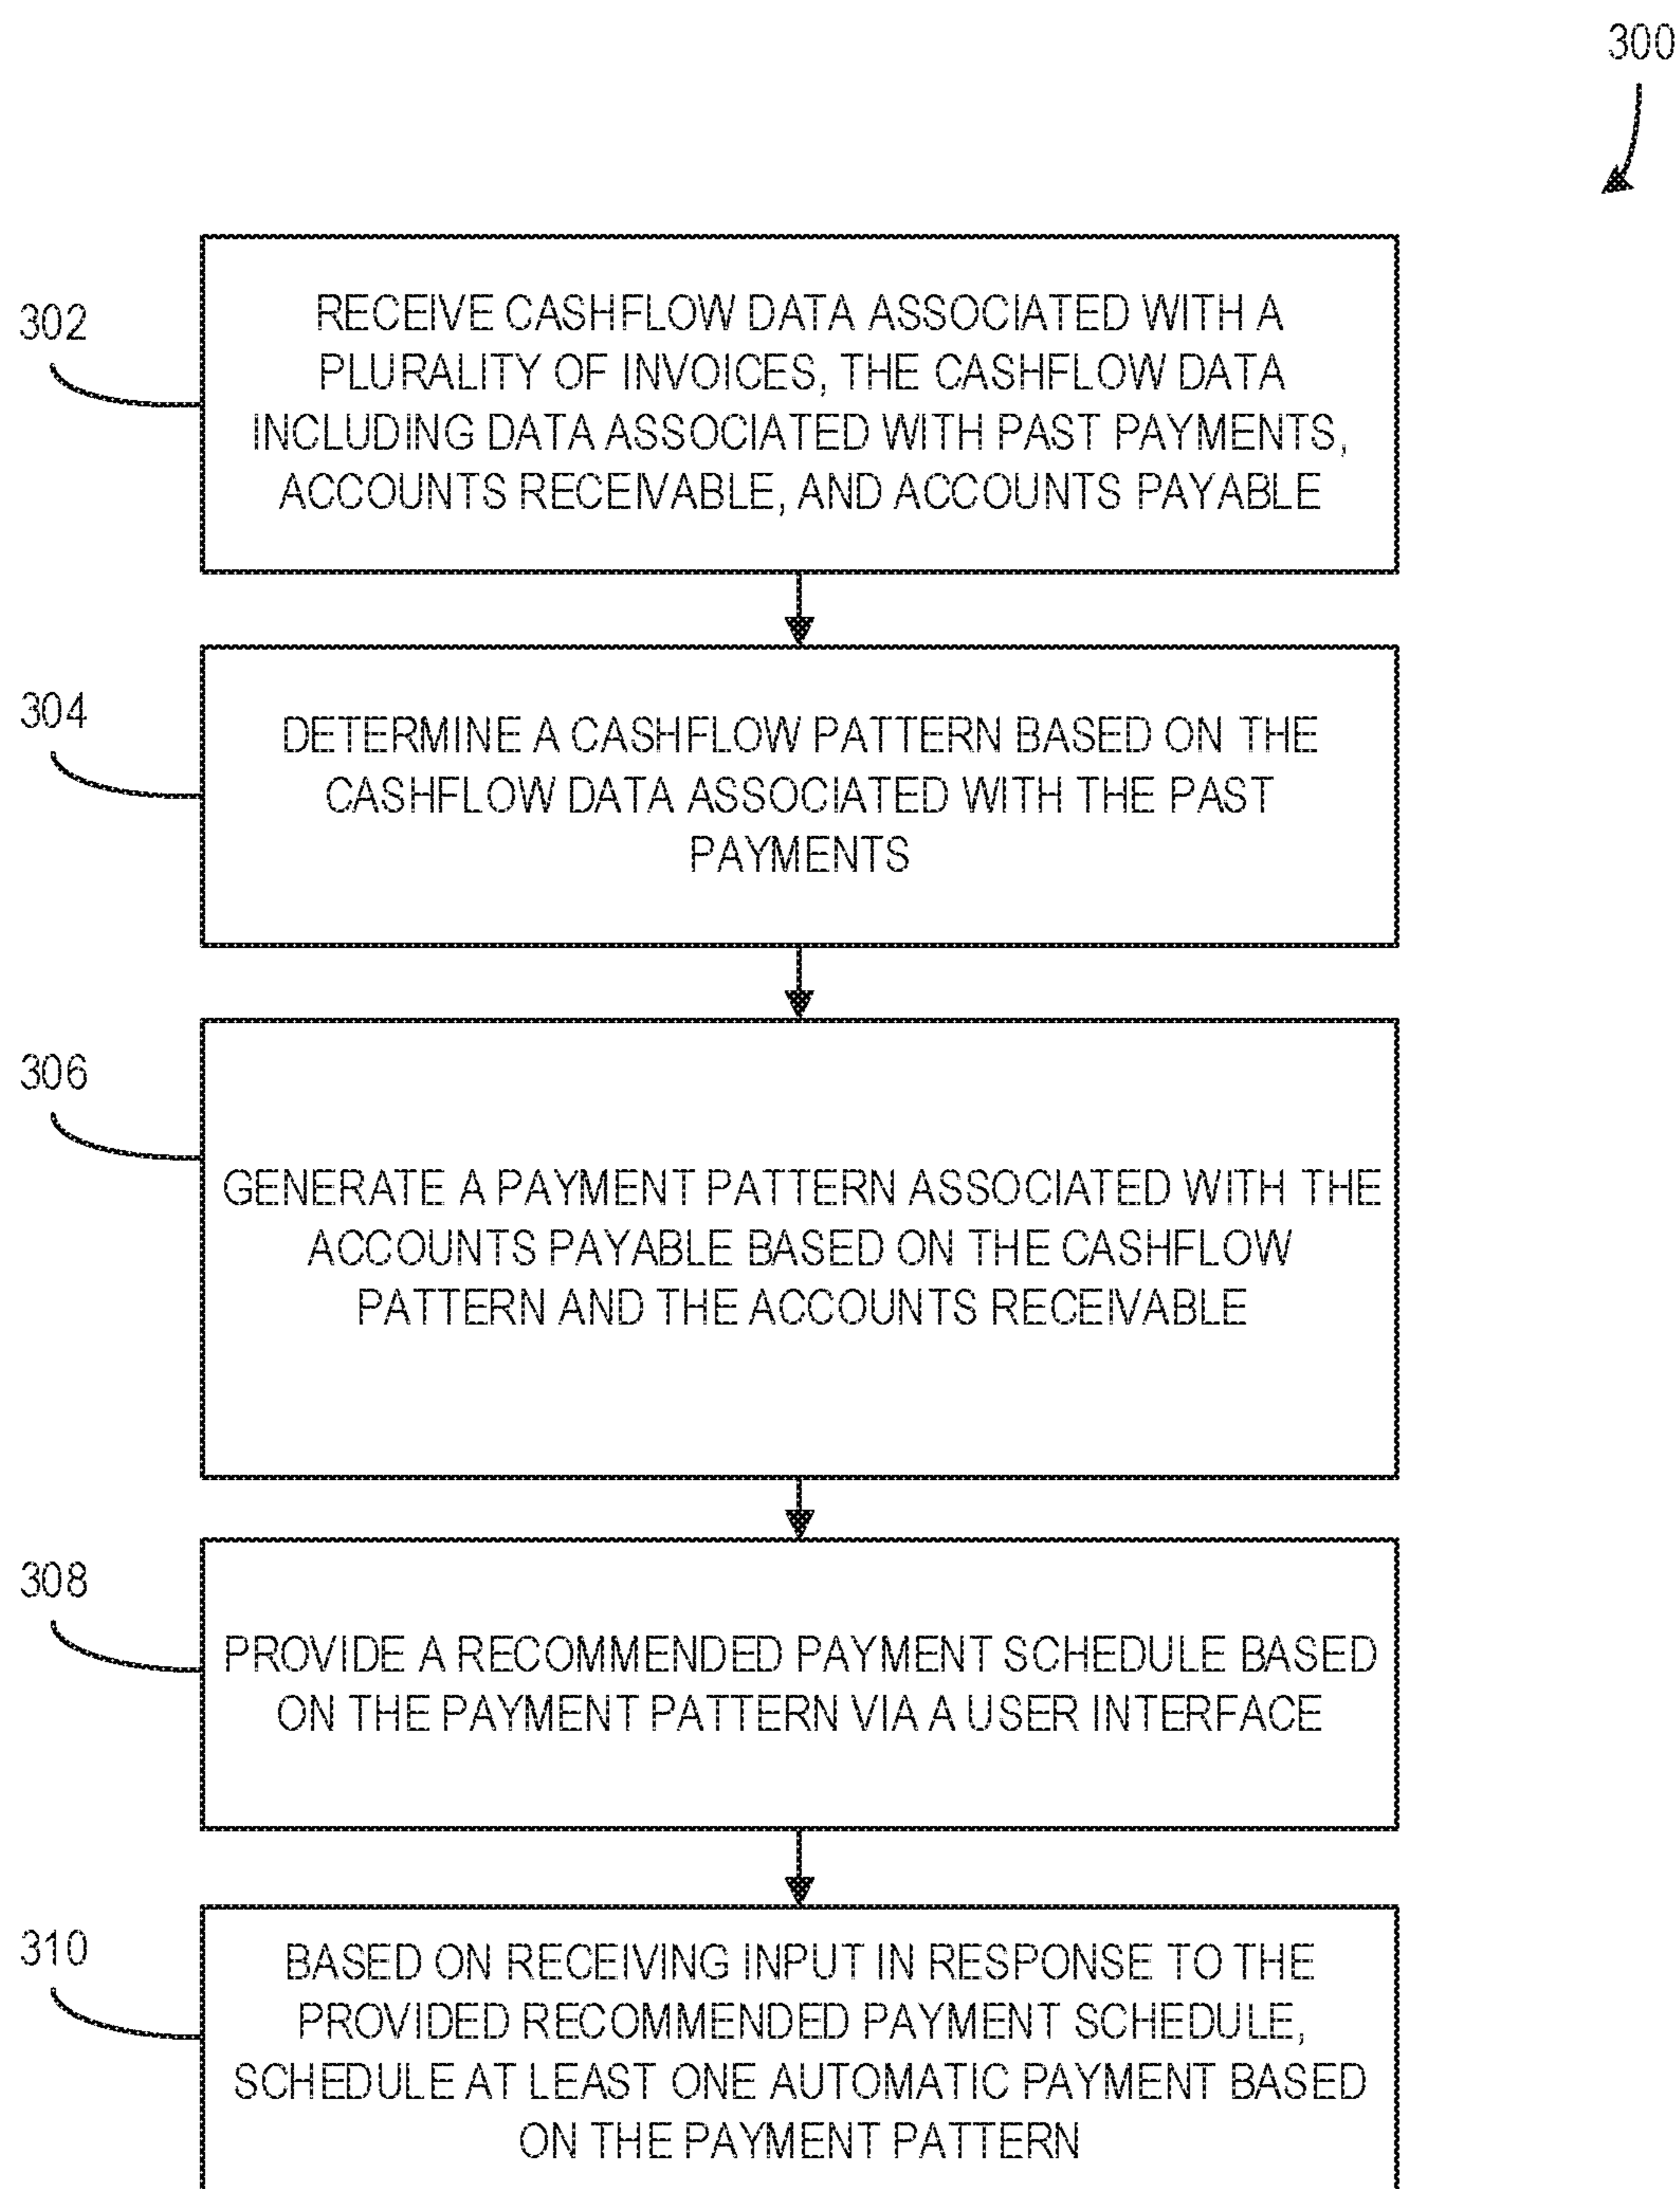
300

302

RECEIVE CASHFLOW DATA ASSOCIATED WITH A PLURALITY OF INVOICES, THE CASHFLOW DATA INCLUDING DATA ASSOCIATED WITH PAST PAYMENTS, ACCOUNTS RECEIVABLE, AND ACCOUNTS PAYABLE

304

DETERMINE A CASHFLOW PATTERN BASED ON THE CASHFLOW DATA ASSOCIATED WITH THE PAST PAYMENTS

306

GENERATE A PAYMENT PATTERN ASSOCIATED WITH THE ACCOUNTS PAYABLE BASED ON THE CASHFLOW PATTERN AND THE ACCOUNTS RECEIVABLE

308

PROVIDE A RECOMMENDED PAYMENT SCHEDULE BASED ON THE PAYMENT PATTERN VIA A USER INTERFACE

310

BASED ON RECEIVING INPUT IN RESPONSE TO THE PROVIDED RECOMMENDED PAYMENT SCHEDULE, SCHEDULE AT LEAST ONE AUTOMATIC PAYMENT BASED ON THE PAYMENT PATTERN